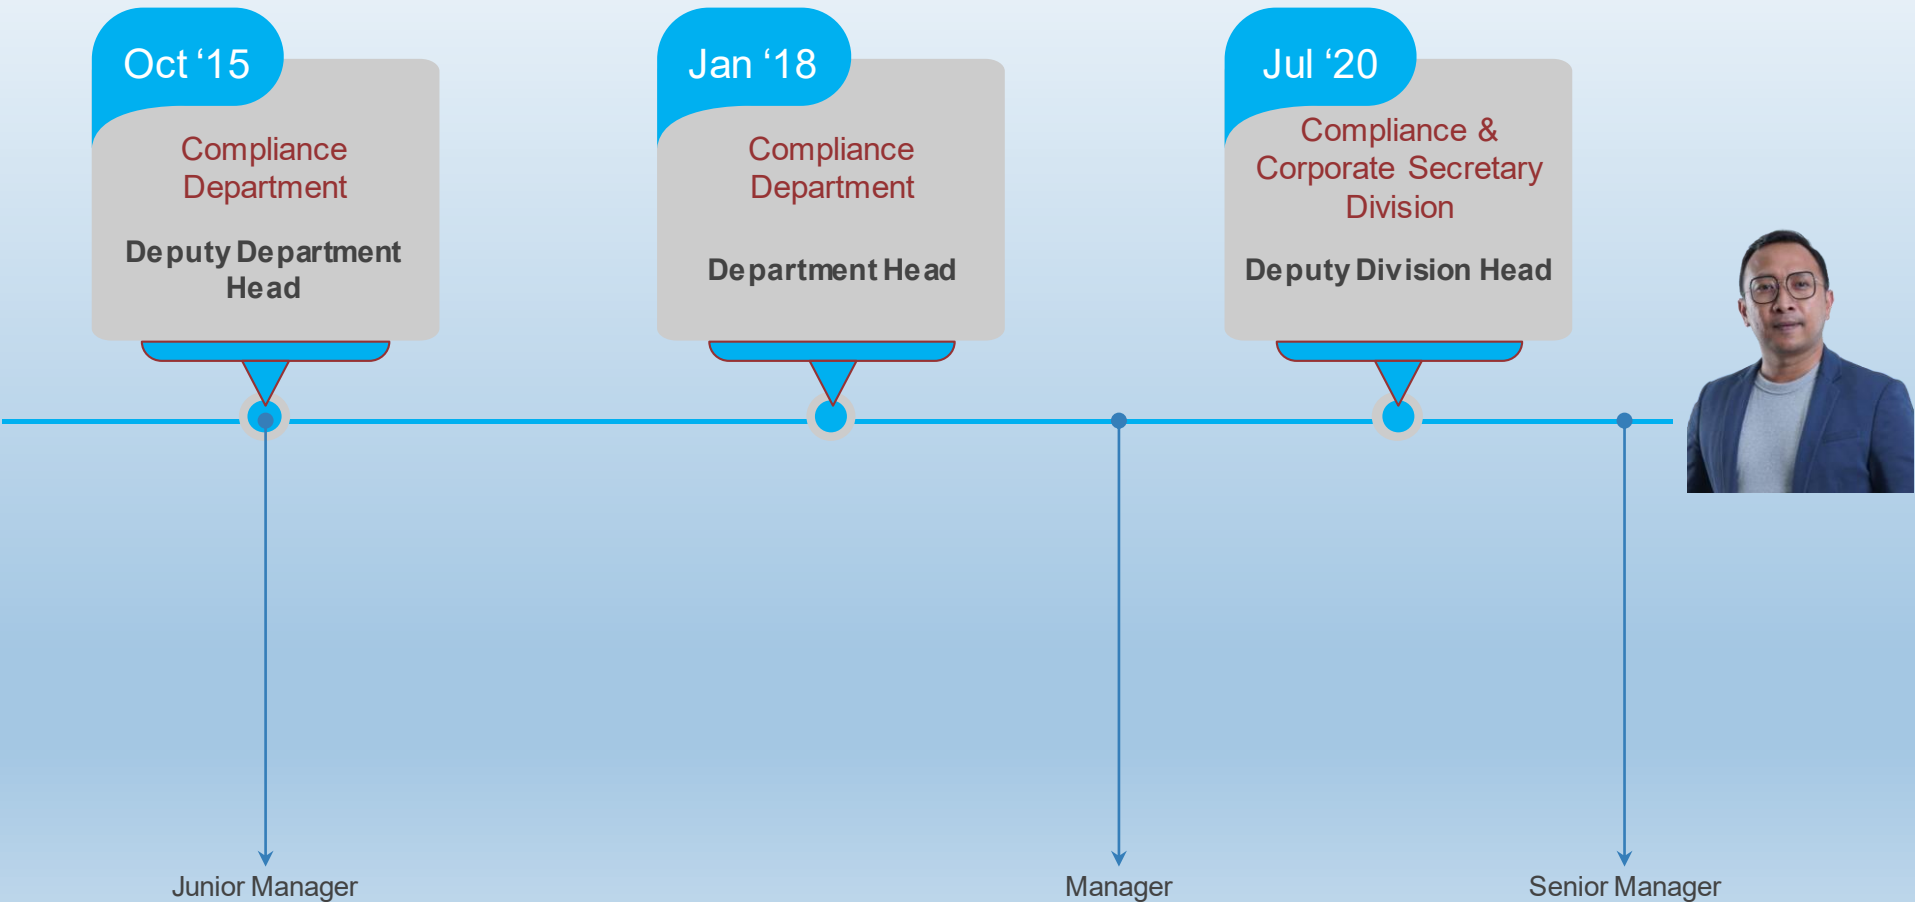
Oct ‘15
Compliance Department
Deputy Department Head

Jan ‘18
Compliance Department
Department Head

Jul ‘20
Compliance & Corporate Secretary Division
Deputy Division Head

Junior Manager

Manager

Senior Manager